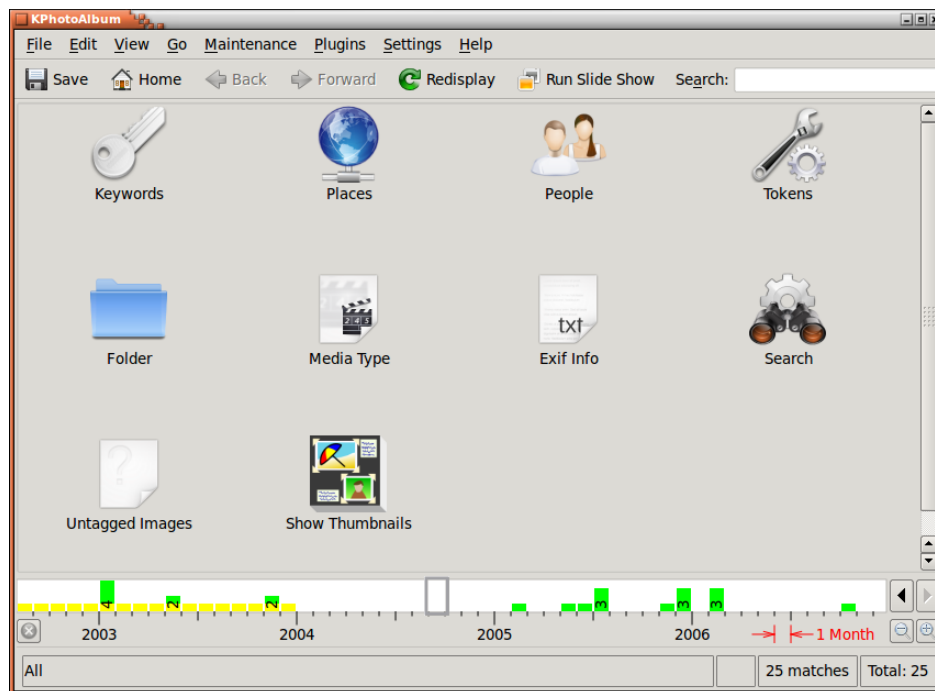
KPhotoAlbum

File Edit View Go Maintenance Plugins Settings Help

Save Home Back Forward Redisplay Run Slide Show Search:

Keywords

Places

People

Tokens

Folder

Media Type

txt

Exif Info

Search

Untagged Images

Show Thumbnails

4 2 2 3 3 3

2003 2004 2005 2006 1 Month

All 25 matches Total: 25